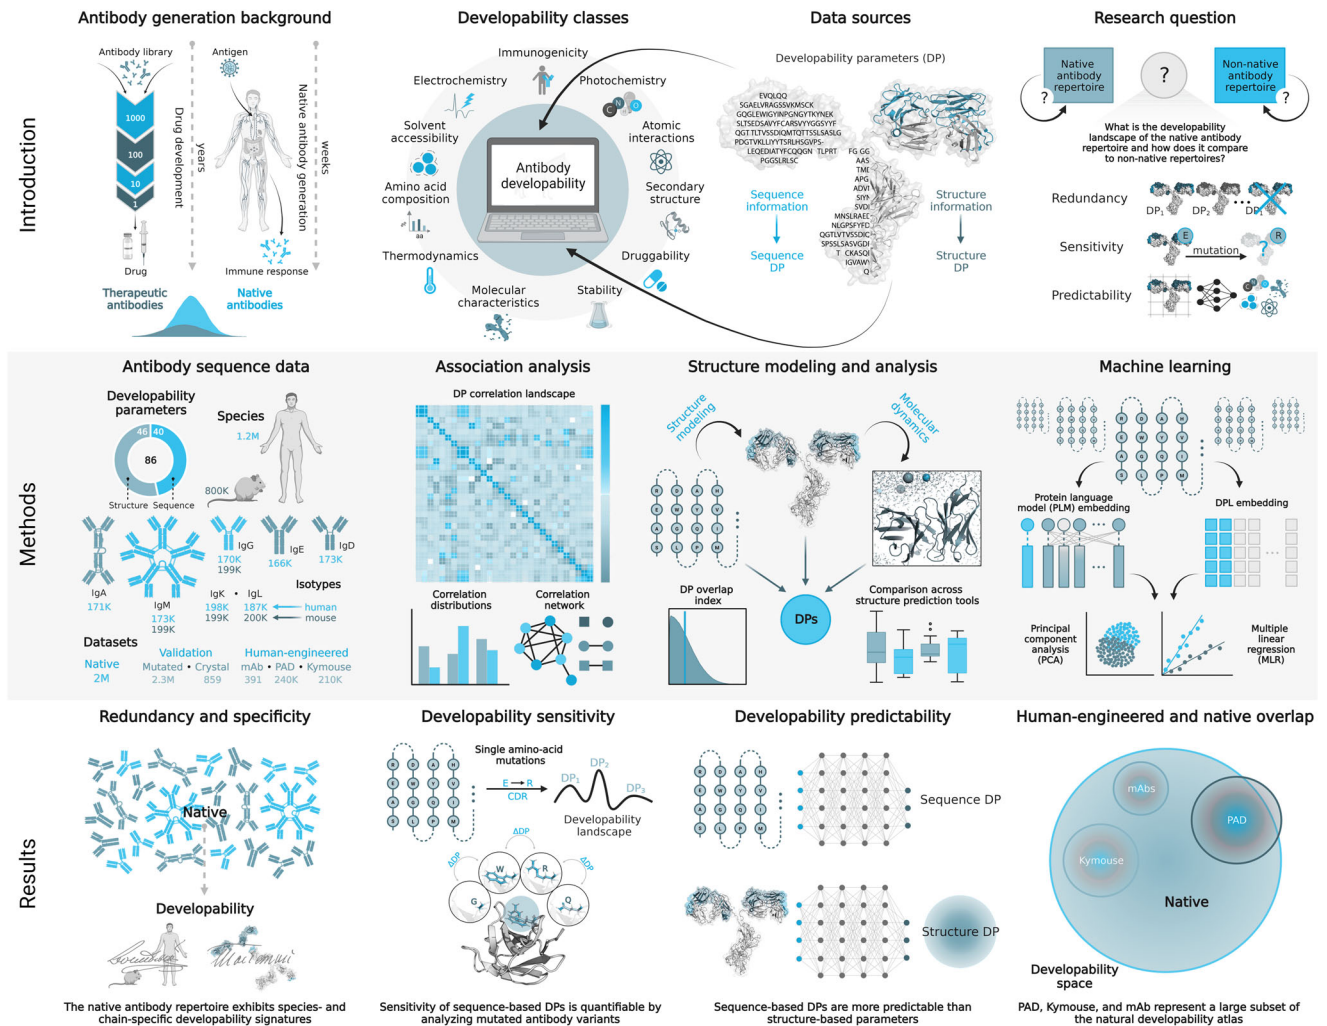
Introduction

Antibody generation background

Antibody library

1000

100

10

1

Drug development

years

Drug

Antigen

Native antibody generation

weeks

Immune response

Therapeutic antibodies

Native antibodies

Developability classes

Immunogenicity

Electrochemistry

Photochemistry

Solvent accessibility

Atomic interactions

Amino acid composition

Antibody developability

Secondary structure

Thermodynamics

Druggability

Molecular characteristics

Stability

Data sources

Developability parameters (DP)

EVQLQQ SGAELVRAGSSVKMSCK GQGLEWIGYINPGNGYTKYNEK SLTSEDSAVYFCARSVYYGGSYF QGTTLTVSSDIQMTQTTSSLSASLG PDGTVKLLIYYTSRLHSGVPS- LEQEDIATYFCQQGN TLPRT PGGSLRLSC

FG GG AAS TMI APG ADVI SIYP SVDI MNSLRAEL NLGPSFYFC QGTLVTVSSDIC SPSSLSASVGDI T CKASQ IGVAW Q

Sequence information

Sequence DP

Structure information

Structure DP

Research question

Native antibody repertoire

?

Non-native antibody repertoire

?

?

What is the developability landscape of the native antibody repertoire and how does it compare to non-native repertoires?

Redundancy

DP$_1$ DP$_2$ ... DP

Sensitivity

E mutation ? R

Predictability

Methods

Antibody sequence data

Developability parameters

46 40

86

Structure Sequence

Species

1.2M

800K

IgA 171K

IgM 173K 199K

IgG 170K 199K

IgE 166K

IgD 173K

Isotypes

Igκ • Igλ
198K 187K human
199K 200K mouse

Datasets

Native 2M

Validation
Mutated • Crystal
2.3M 859

Human-engineered
mAb • PAD • Kymouse
391 240K 210K

Association analysis

DP correlation landscape

Correlation distributions

Correlation network

Structure modeling and analysis

Structure modeling

Molecular dynamics

DP overlap index

DPs

Comparison across structure prediction tools

Machine learning

Protein language model (PLM) embedding

DPL embedding

Principal component analysis (PCA)

Multiple linear regression (MLR)

Results

Redundancy and specificity

Native

Developability

The native antibody repertoire exhibits species- and chain-specific developability signatures

Developability sensitivity

Single amino-acid mutations

E → R
CDR

DP$_1$ DP$_2$ DP$_3$

Developability landscape

ΔDP ΔDP ΔDP

W R G Q

Sensitivity of sequence-based DPs is quantifiable by analyzing mutated antibody variants

Developability predictability

Sequence DP

Structure DP

Sequence-based DPs are more predictable than structure-based parameters

Human-engineered and native overlap

mAbs

PAD

Kymouse

Native

Developability space

PAD, Kymouse, and mAb represent a large subset of the natural developability atlas